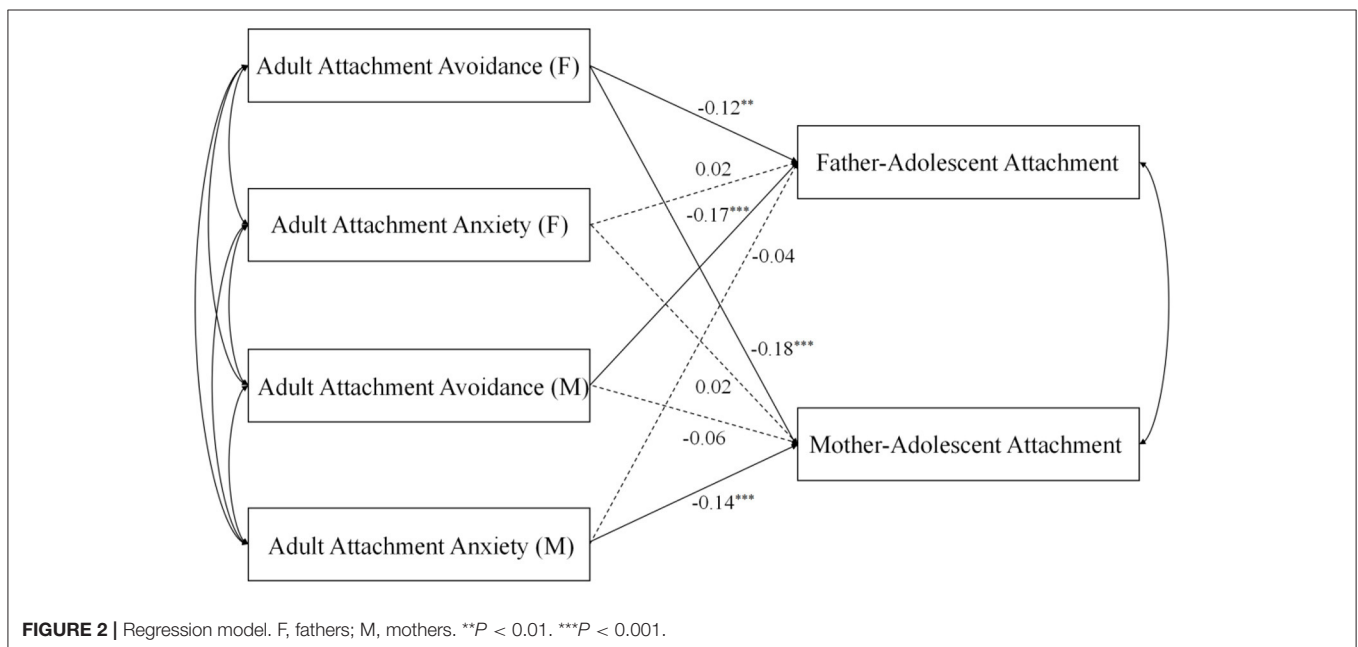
Adult Attachment Avoidance (F)

Adult Attachment Anxiety (F)

Adult Attachment Avoidance (M)

Adult Attachment Anxiety (M)

Father-Adolescent Attachment

Mother-Adolescent Attachment

-0.12**

0.02

-0.17***

-0.04

-0.18***

0.02

-0.06

-0.14***

**FIGURE 2 |** Regression model. F, fathers; M, mothers. **$P < 0.01$. ***$P < 0.001$.